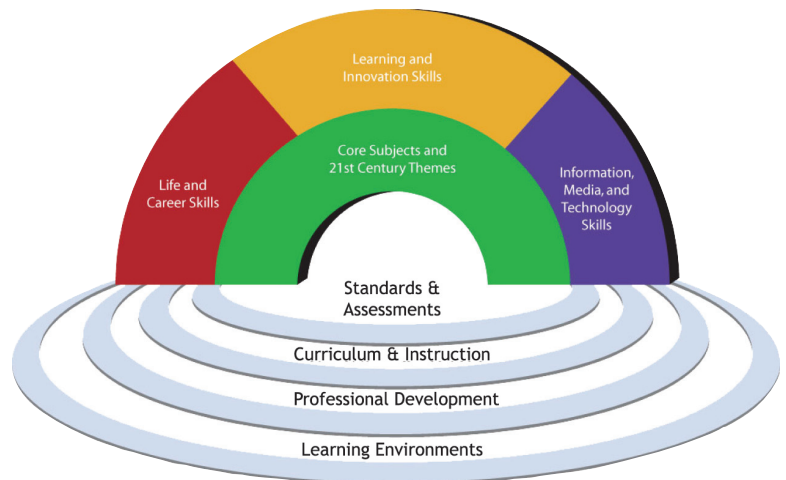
Learning and Innovation Skills

Life and Career Skills

Core Subjects and 21st Century Themes

Information, Media, and Technology Skills

Standards & Assessments

Curriculum & Instruction

Professional Development

Learning Environments